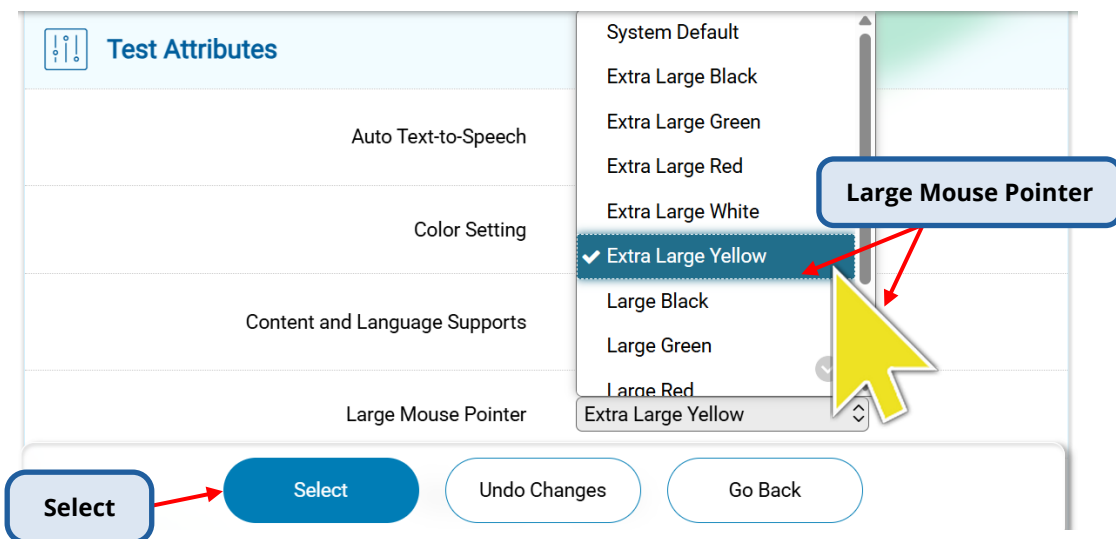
Test Attributes

Auto Text-to-Speech

Color Setting

Content and Language Supports

Large Mouse Pointer

System Default
Extra Large Black
Extra Large Green
Extra Large Red
Extra Large White
Extra Large Yellow
Large Black
Large Green
Large Red

Extra Large Yellow

Large Mouse Pointer

Select

Select

Undo Changes

Go Back